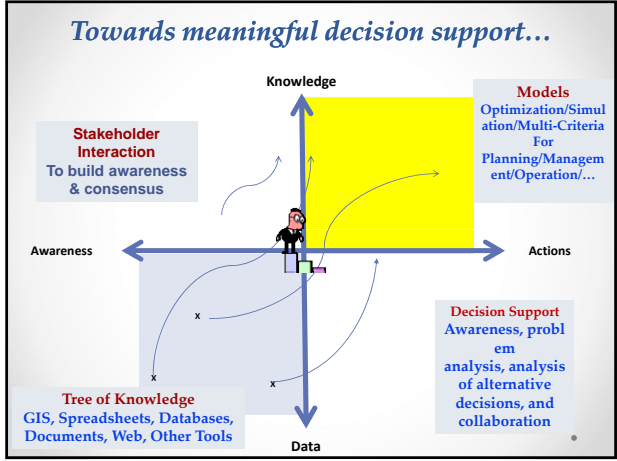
Towards meaningful decision support…

Knowledge

Stakeholder Interaction
To build awareness & consensus

Models
Optimization/Simulation/Multi-Criteria For Planning/Management/Operation/…

Awareness

Actions

x

x

x

Decision Support
Awareness, problem analysis, analysis of alternative decisions, and collaboration

Tree of Knowledge
GIS, Spreadsheets, Databases, Documents, Web, Other Tools

Data